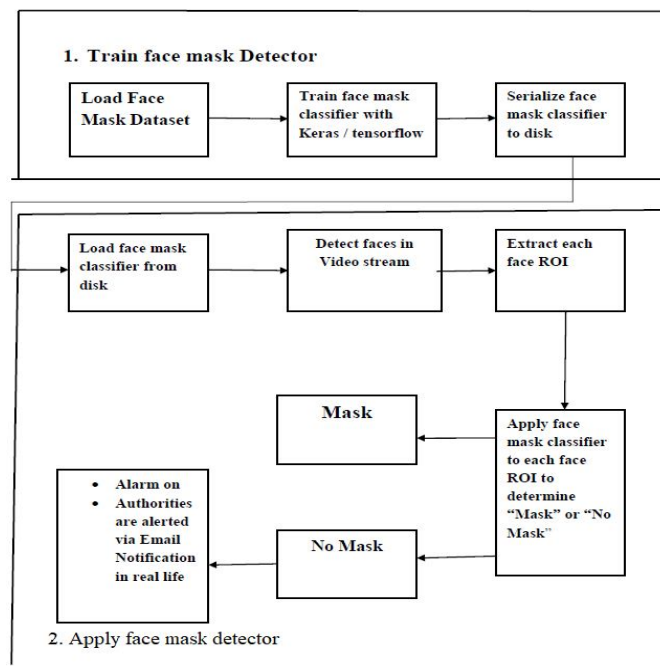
1. Train face mask Detector

Load Face Mask Dataset

Train face mask classifier with Keras / tensorflow

Serialize face mask classifier to disk

Load face mask classifier from disk

Detect faces in Video stream

Extract each face ROI

Mask

Apply face mask classifier to each face ROI to determine "Mask" or "No Mask"

- Alarm on
- Authorities are alerted via Email Notification in real life

No Mask

2. Apply face mask detector